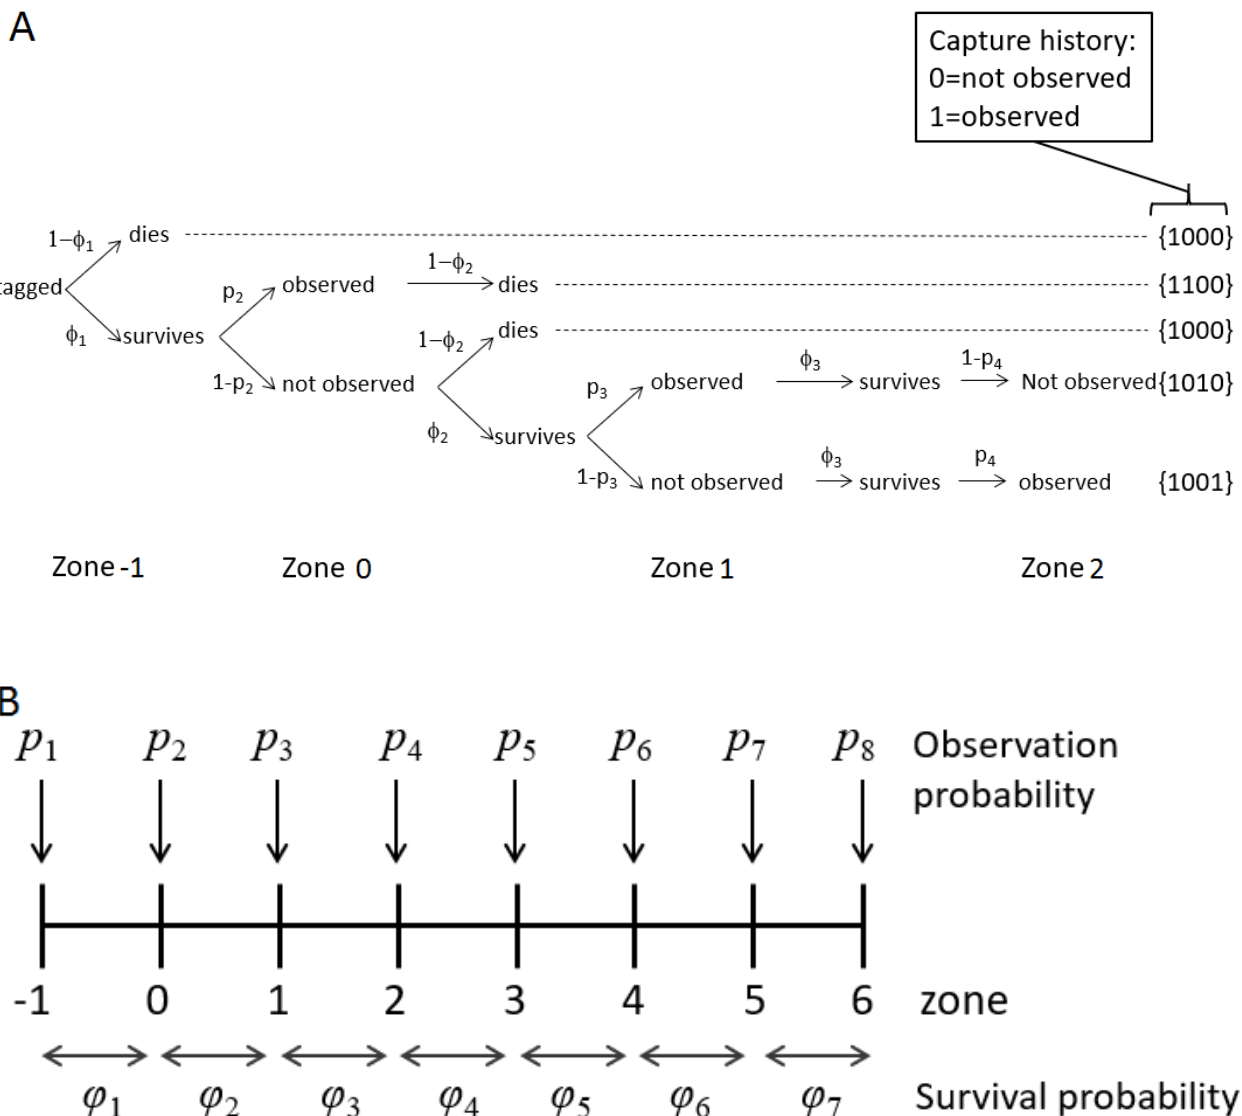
A

Capture history:
0=not observed
1=observed

$1-\phi_1$ dies {1000}

tagged

$p_2$ observed $1-\phi_2$ dies {1100}

$\phi_1$ survives

$1-\phi_2$ dies {1000}

$1-p_2$ not observed

$p_3$ observed $\phi_3$ survives $1-p_4$ Not observed{1010}

$\phi_2$ survives

$1-p_3$ not observed $\phi_3$ survives $p_4$ observed {1001}

Zone -1 Zone 0 Zone 1 Zone 2

B

$p_1$ $p_2$ $p_3$ $p_4$ $p_5$ $p_6$ $p_7$ $p_8$ Observation probability

-1 0 1 2 3 4 5 6 zone

$\varphi_1$ $\varphi_2$ $\varphi_3$ $\varphi_4$ $\varphi_5$ $\varphi_6$ $\varphi_7$ Survival probability